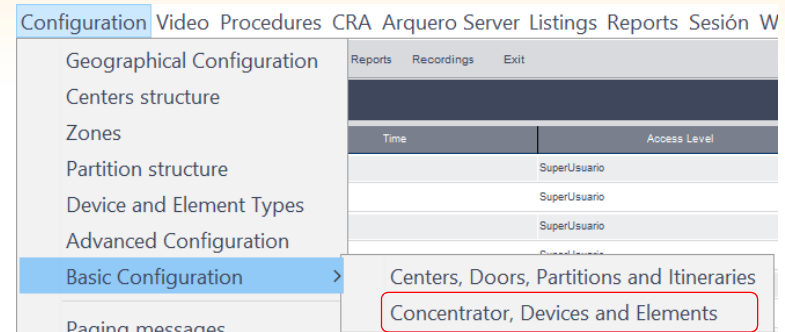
Configuration Video Procedures CRA Arquero Server Listings Reports Sesión W

Geographical Configuration
Centers structure
Zones
Partition structure
Device and Element Types
Advanced Configuration
Basic Configuration
Paging messages

Reports Recordings Exit

| Time | Access Level |
|---|---|
| | SuperUsuario |
| | SuperUsuario |
| | SuperUsuario |
| | SuperUsuario |

Centers, Doors, Partitions and Itineraries
Concentrator, Devices and Elements